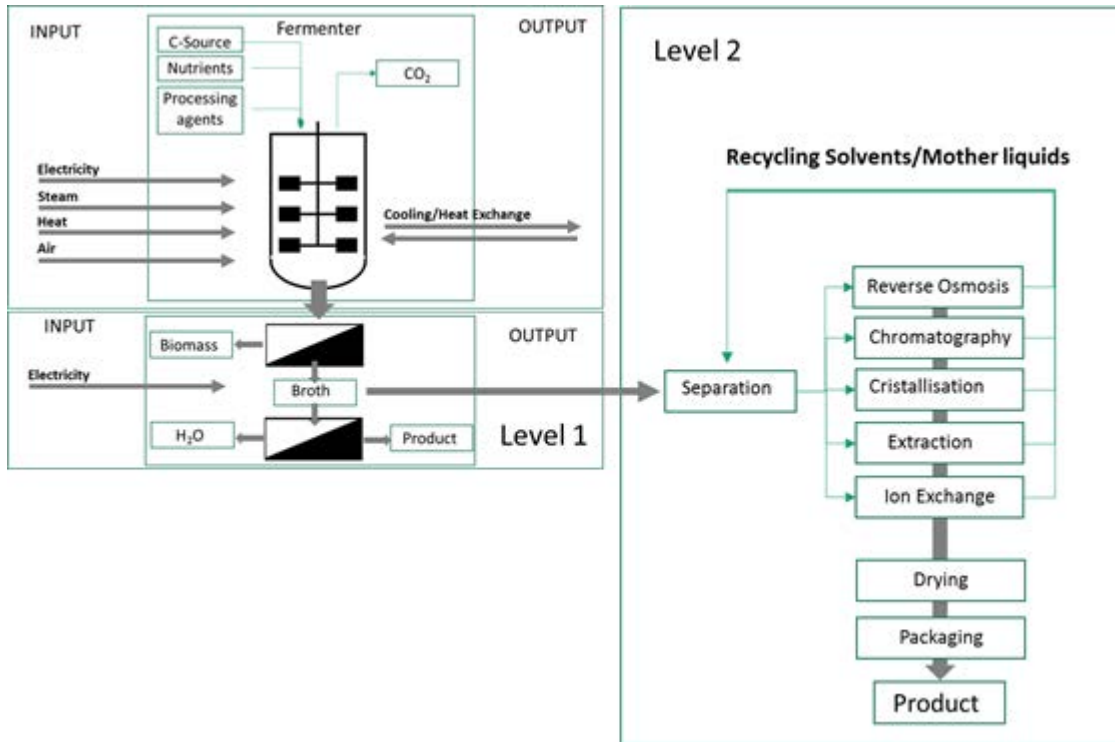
INPUT

Fermenter

OUTPUT

C-Source

Nutrients

Processing agents

$CO_2$

Electricity

Steam

Heat

Air

Cooling/Heat Exchange

INPUT

OUTPUT

Biomass

Electricity

Broth

$H_2O$

Product

Level 1

Level 2

Recycling Solvents/Mother liquids

Separation

Reverse Osmosis

Chromatography

Cristallisation

Extraction

Ion Exchange

Drying

Packaging

Product